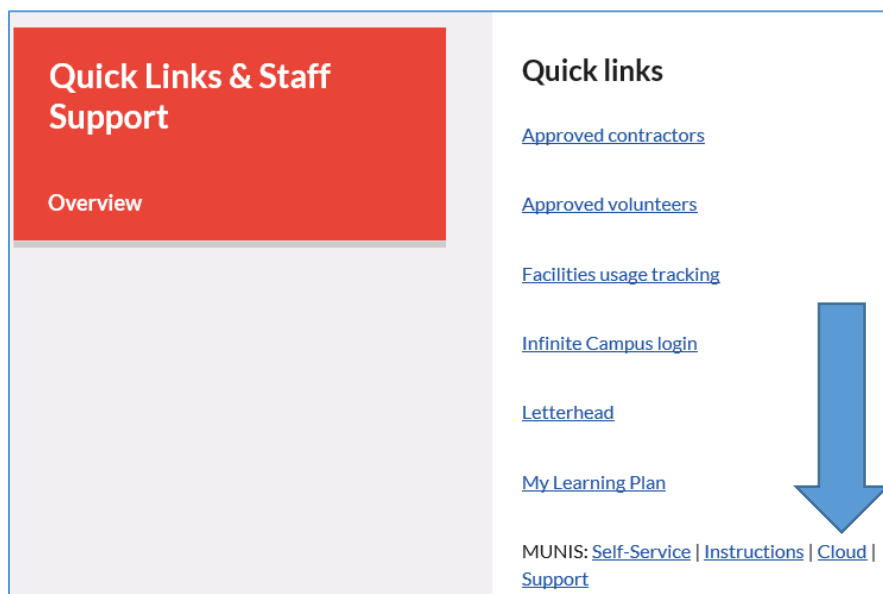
Quick Links & Staff Support

Overview

Quick links

Approved contractors

Approved volunteers

Facilities usage tracking

Infinite Campus login

Letterhead

My Learning Plan

MUNIS: Self-Service | Instructions | Cloud | Support